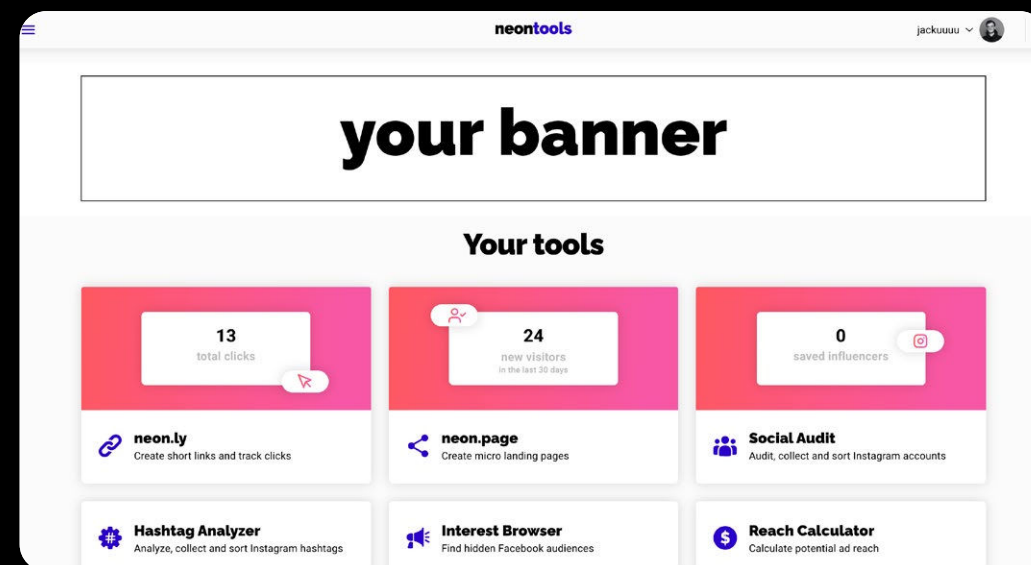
neontools

jackuuuu

your banner

Your tools

13
total clicks

24
new visitors
in the last 30 days

0
saved influencers

neon.ly
Create short links and track clicks

neon.page
Create micro landing pages

Social Audit
Audit, collect and sort Instagram accounts

Hashtag Analyzer
Analyze, collect and sort Instagram hashtags

Interest Browser
Find hidden Facebook audiences

Reach Calculator
Calculate potential ad reach